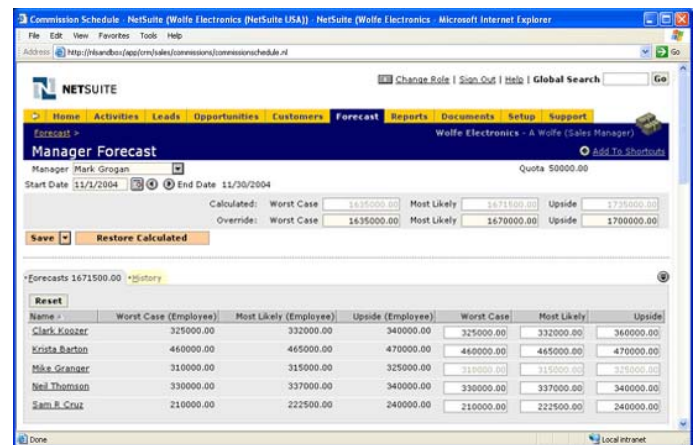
Commission Schedule - NetSuite (Wolfe Electronics (NetSuite USA)) - NetSuite (Wolfe Electronics - Microsoft Internet Explorer

File Edit View Favorites Tools Help

Address http://nlsandbox/app/crm/sales/commissions/commissionschedule.nl

Go

NETSUITE

Change Role | Sign Out | Help | Global Search Go

Home Activities Leads Opportunities Customers Forecast Reports Documents Setup Support

Forecast >

Wolfe Electronics - A Wolfe (Sales Manager)

Manager Forecast

Add To Shortcuts

Manager Mark Grogan

Quota 50000.00

Start Date 11/1/2004 End Date 11/30/2004

Calculated: Worst Case 1635000.00 Most Likely 1671500.00 Upside 1735000.00

Override: Worst Case 1635000.00 Most Likely 1670000.00 Upside 1700000.00

Save Restore Calculated

Forecasts 1671500.00 History

Reset

| Name | Worst Case (Employee) | Most Likely (Employee) | Upside (Employee) | Worst Case | Most Likely | Upside |
|---|---|---|---|---|---|---|
| Clark Koozer | 325000.00 | 332000.00 | 340000.00 | 325000.00 | 332000.00 | 360000.00 |
| Krista Barton | 460000.00 | 465000.00 | 470000.00 | 460000.00 | 465000.00 | 470000.00 |
| Mike Granger | 310000.00 | 315000.00 | 325000.00 | 310000.00 | 315000.00 | 325000.00 |
| Neil Thomson | 330000.00 | 337000.00 | 340000.00 | 330000.00 | 337000.00 | 340000.00 |
| Sam R Cruz | 210000.00 | 222500.00 | 240000.00 | 210000.00 | 222500.00 | 240000.00 |

Done

Local intranet